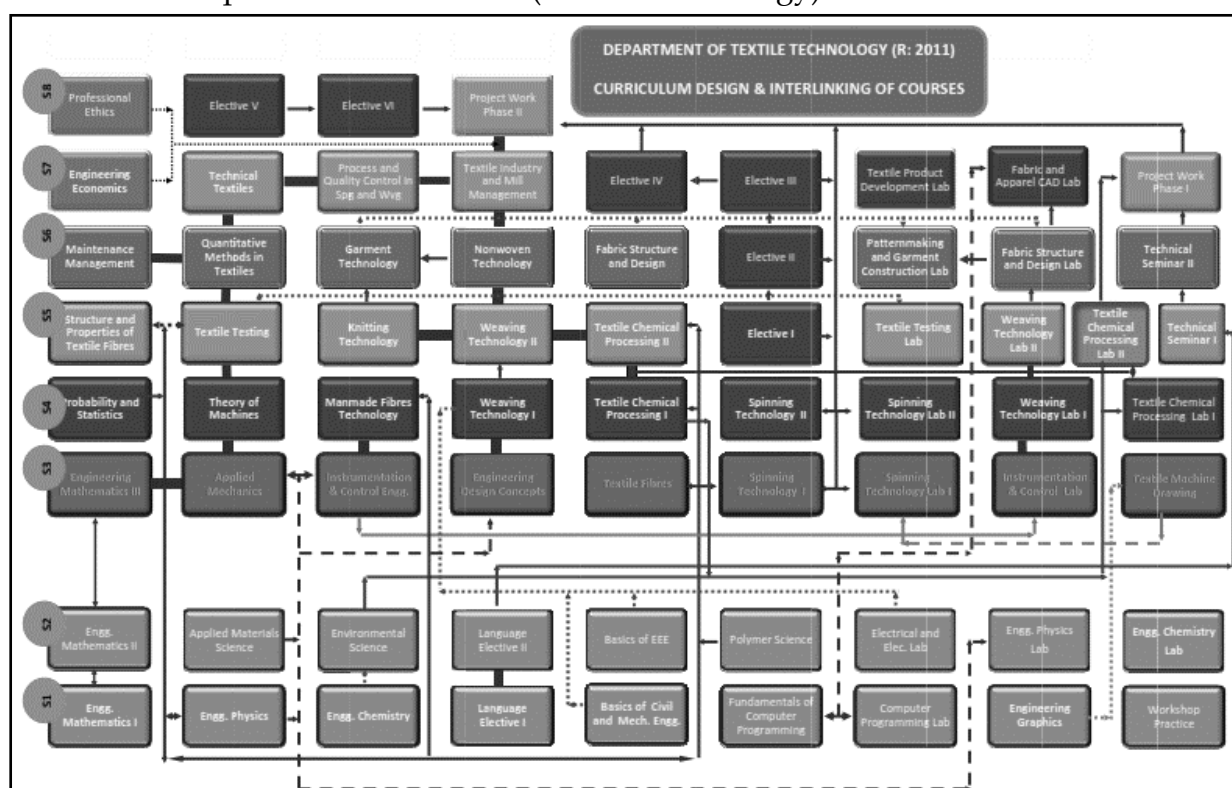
DEPARTMENT OF TEXTILE TECHNOLOGY (R: 2011)
CURRICULUM DESIGN & INTERLINKING OF COURSES

S8
Professional Ethics
Elective V
Elective VI
Project Work Phase II

S7
Engineering Economics
Technical Textiles
Process and Quality Control in Spg and Wvg
Textile Industry and Mill Management
Elective IV
Elective III
Textile Product Development Lab
Fabric and Apparel CAD Lab
Project Work Phase I

S6
Maintenance Management
Quantitative Methods in Textiles
Garment Technology
Nonwoven Technology
Fabric Structure and Design
Elective II
Patternmaking and Garment Construction Lab
Fabric Structure and Design Lab
Technical Seminar II

S5
Structure and Properties of Textile Fibres
Textile Testing
Knitting Technology
Weaving Technology II
Textile Chemical Processing II
Elective I
Textile Testing Lab
Weaving Technology Lab II
Textile Chemical Processing Lab II
Technical Seminar I

S4
Probability and Statistics
Theory of Machines
Manmade Fibres Technology
Weaving Technology I
Textile Chemical Processing I
Spinning Technology II
Spinning Technology Lab II
Weaving Technology Lab I
Textile Chemical Processing Lab I

S3
Engineering Mathematics III
Applied Mechanics
Instrumentation & Control Engg.
Engineering Design Concepts
Textile Fibres
Spinning Technology I
Spinning Technology Lab I
Instrumentation & Control Lab
Textile Machine Drawing

S2
Engg. Mathematics II
Applied Materials Science
Environmental Science
Language Elective II
Basics of EEE
Polymer Science
Electrical and Elec. Lab
Engg. Physics Lab
Engg. Chemistry Lab

S1
Engg. Mathematics I
Engg. Physics
Engg. Chemistry
Language Elective I
Basics of Civil and Mech. Engg.
Fundamentals of Computer Programming
Computer Programming Lab
Engineering Graphics
Workshop Practice